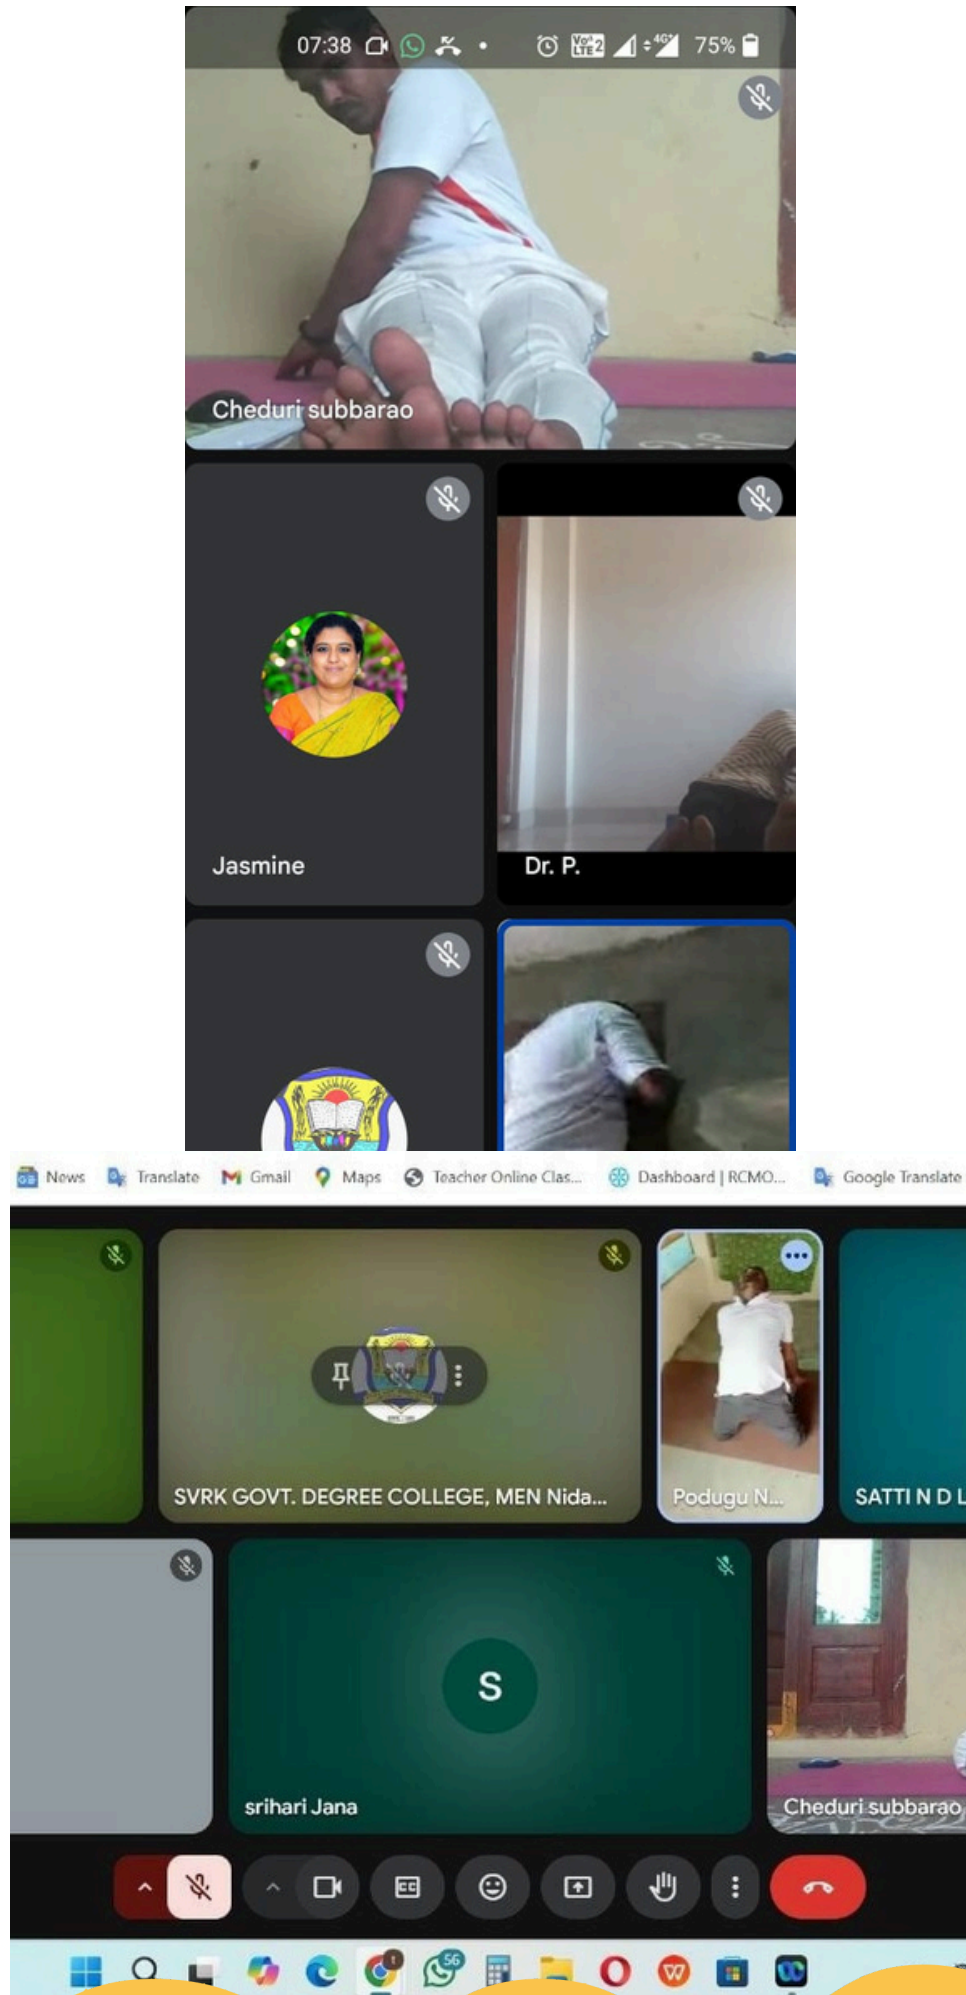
07:38 75%

Cheduri subbarao

Jasmine

Dr. P.

News Translate Gmail Maps Teacher Online Clas... Dashboard | RCMO... Google Translate

SVRK GOVT. DEGREE COLLEGE, MEN Nida...

Podugu N...

SATTI N D L

S

srihari Jana

Cheduri subbarao